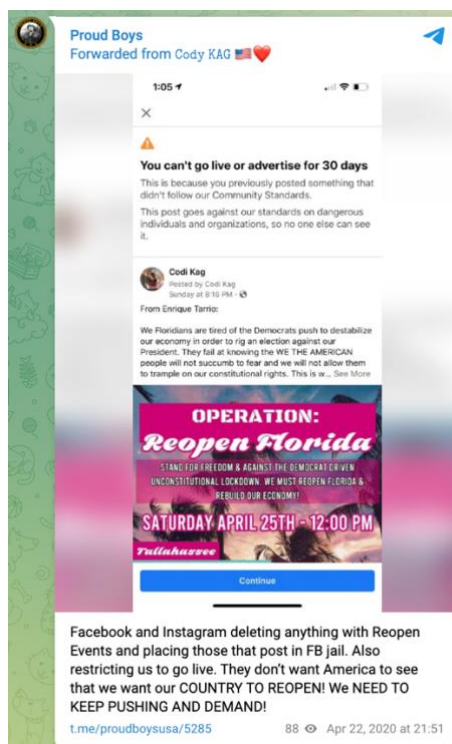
Proud Boys
Forwarded from Cody KAG 🇺🇸❤️

1:05

×

⚠

You can't go live or advertise for 30 days

This is because you previously posted something that didn't follow our Community Standards.

This post goes against our standards on dangerous individuals and organizations, so no one else can see it.

Codi Kag
Posted by Codi Kag
Sunday at 8:16 PM

From Enrique Tarrio:

We Floridians are tired of the Democrats push to destabilize our economy in order to rig an election against our President. They fail at knowing the WE THE AMERICAN people will not succumb to fear and we will not allow them to trample on our constitutional rights. This is w... See More

OPERATION:
Reopen Florida
STAND FOR FREEDOM & AGAINST THE DEMOCRAT DRIVEN UNCONSTITUTIONAL LOCKDOWN. WE MUST REOPEN FLORIDA & REBUILD OUR ECONOMY!
SATURDAY APRIL 25TH - 12:00 PM
Tallahassee

Continue

Facebook and Instagram deleting anything with Reopen Events and placing those that post in FB jail. Also restricting us to go live. They don't want America to see that we want our COUNTRY TO REOPEN! We NEED TO KEEP PUSHING AND DEMAND!

t.me/proudboysusa/5285

88 Apr 22, 2020 at 21:51